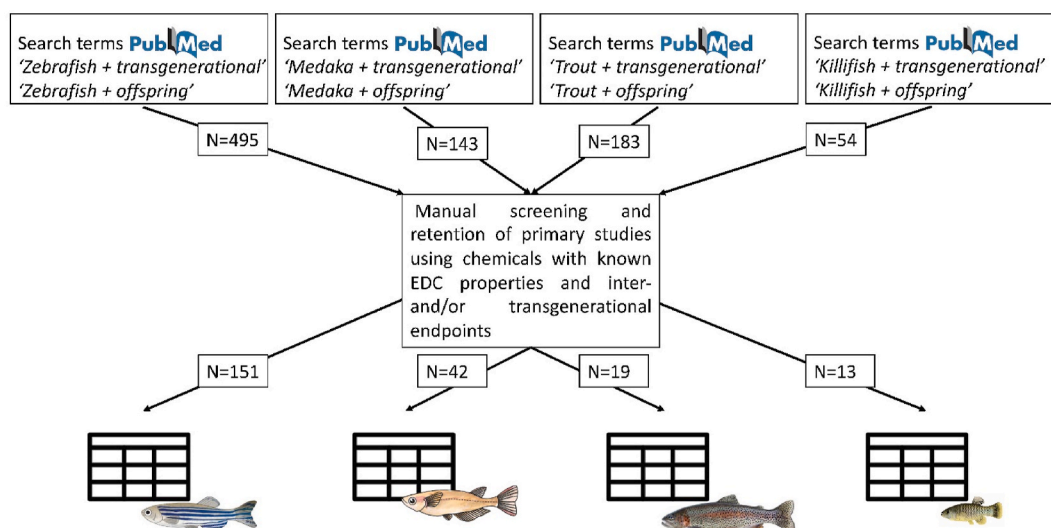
Search terms PubMed
'Zebrafish + transgenerational'
'Zebrafish + offspring'

Search terms PubMed
'Medaka + transgenerational'
'Medaka + offspring'

Search terms PubMed
'Trout + transgenerational'
'Trout + offspring'

Search terms PubMed
'Killifish + transgenerational'
'Killifish + offspring'

N=495

N=143

N=183

N=54

Manual screening and retention of primary studies using chemicals with known EDC properties and inter- and/or transgenerational endpoints

N=151

N=42

N=19

N=13